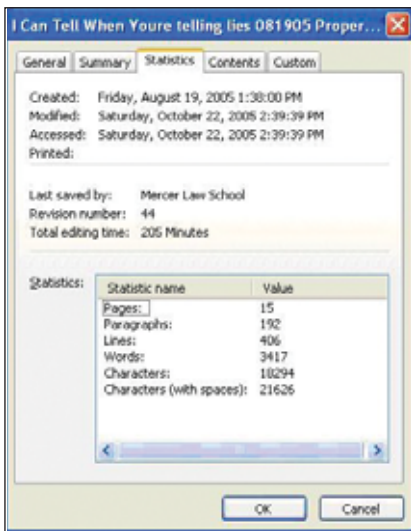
I Can Tell When Youre telling lies 081905 Proper...

General | Summary | Statistics | Contents | Custom

Created: Friday, August 19, 2005 1:38:00 PM
Modified: Saturday, October 22, 2005 2:39:39 PM
Accessed: Saturday, October 22, 2005 2:39:39 PM
Printed:

Last saved by: Mercer Law School
Revision number: 44
Total editing time: 205 Minutes

Statistics:

| Statistic name | Value |
|---|---|
| Pages: | 15 |
| Paragraphs: | 192 |
| Lines: | 406 |
| Words: | 3417 |
| Characters: | 18294 |
| Characters (with spaces): | 21626 |

OK | Cancel